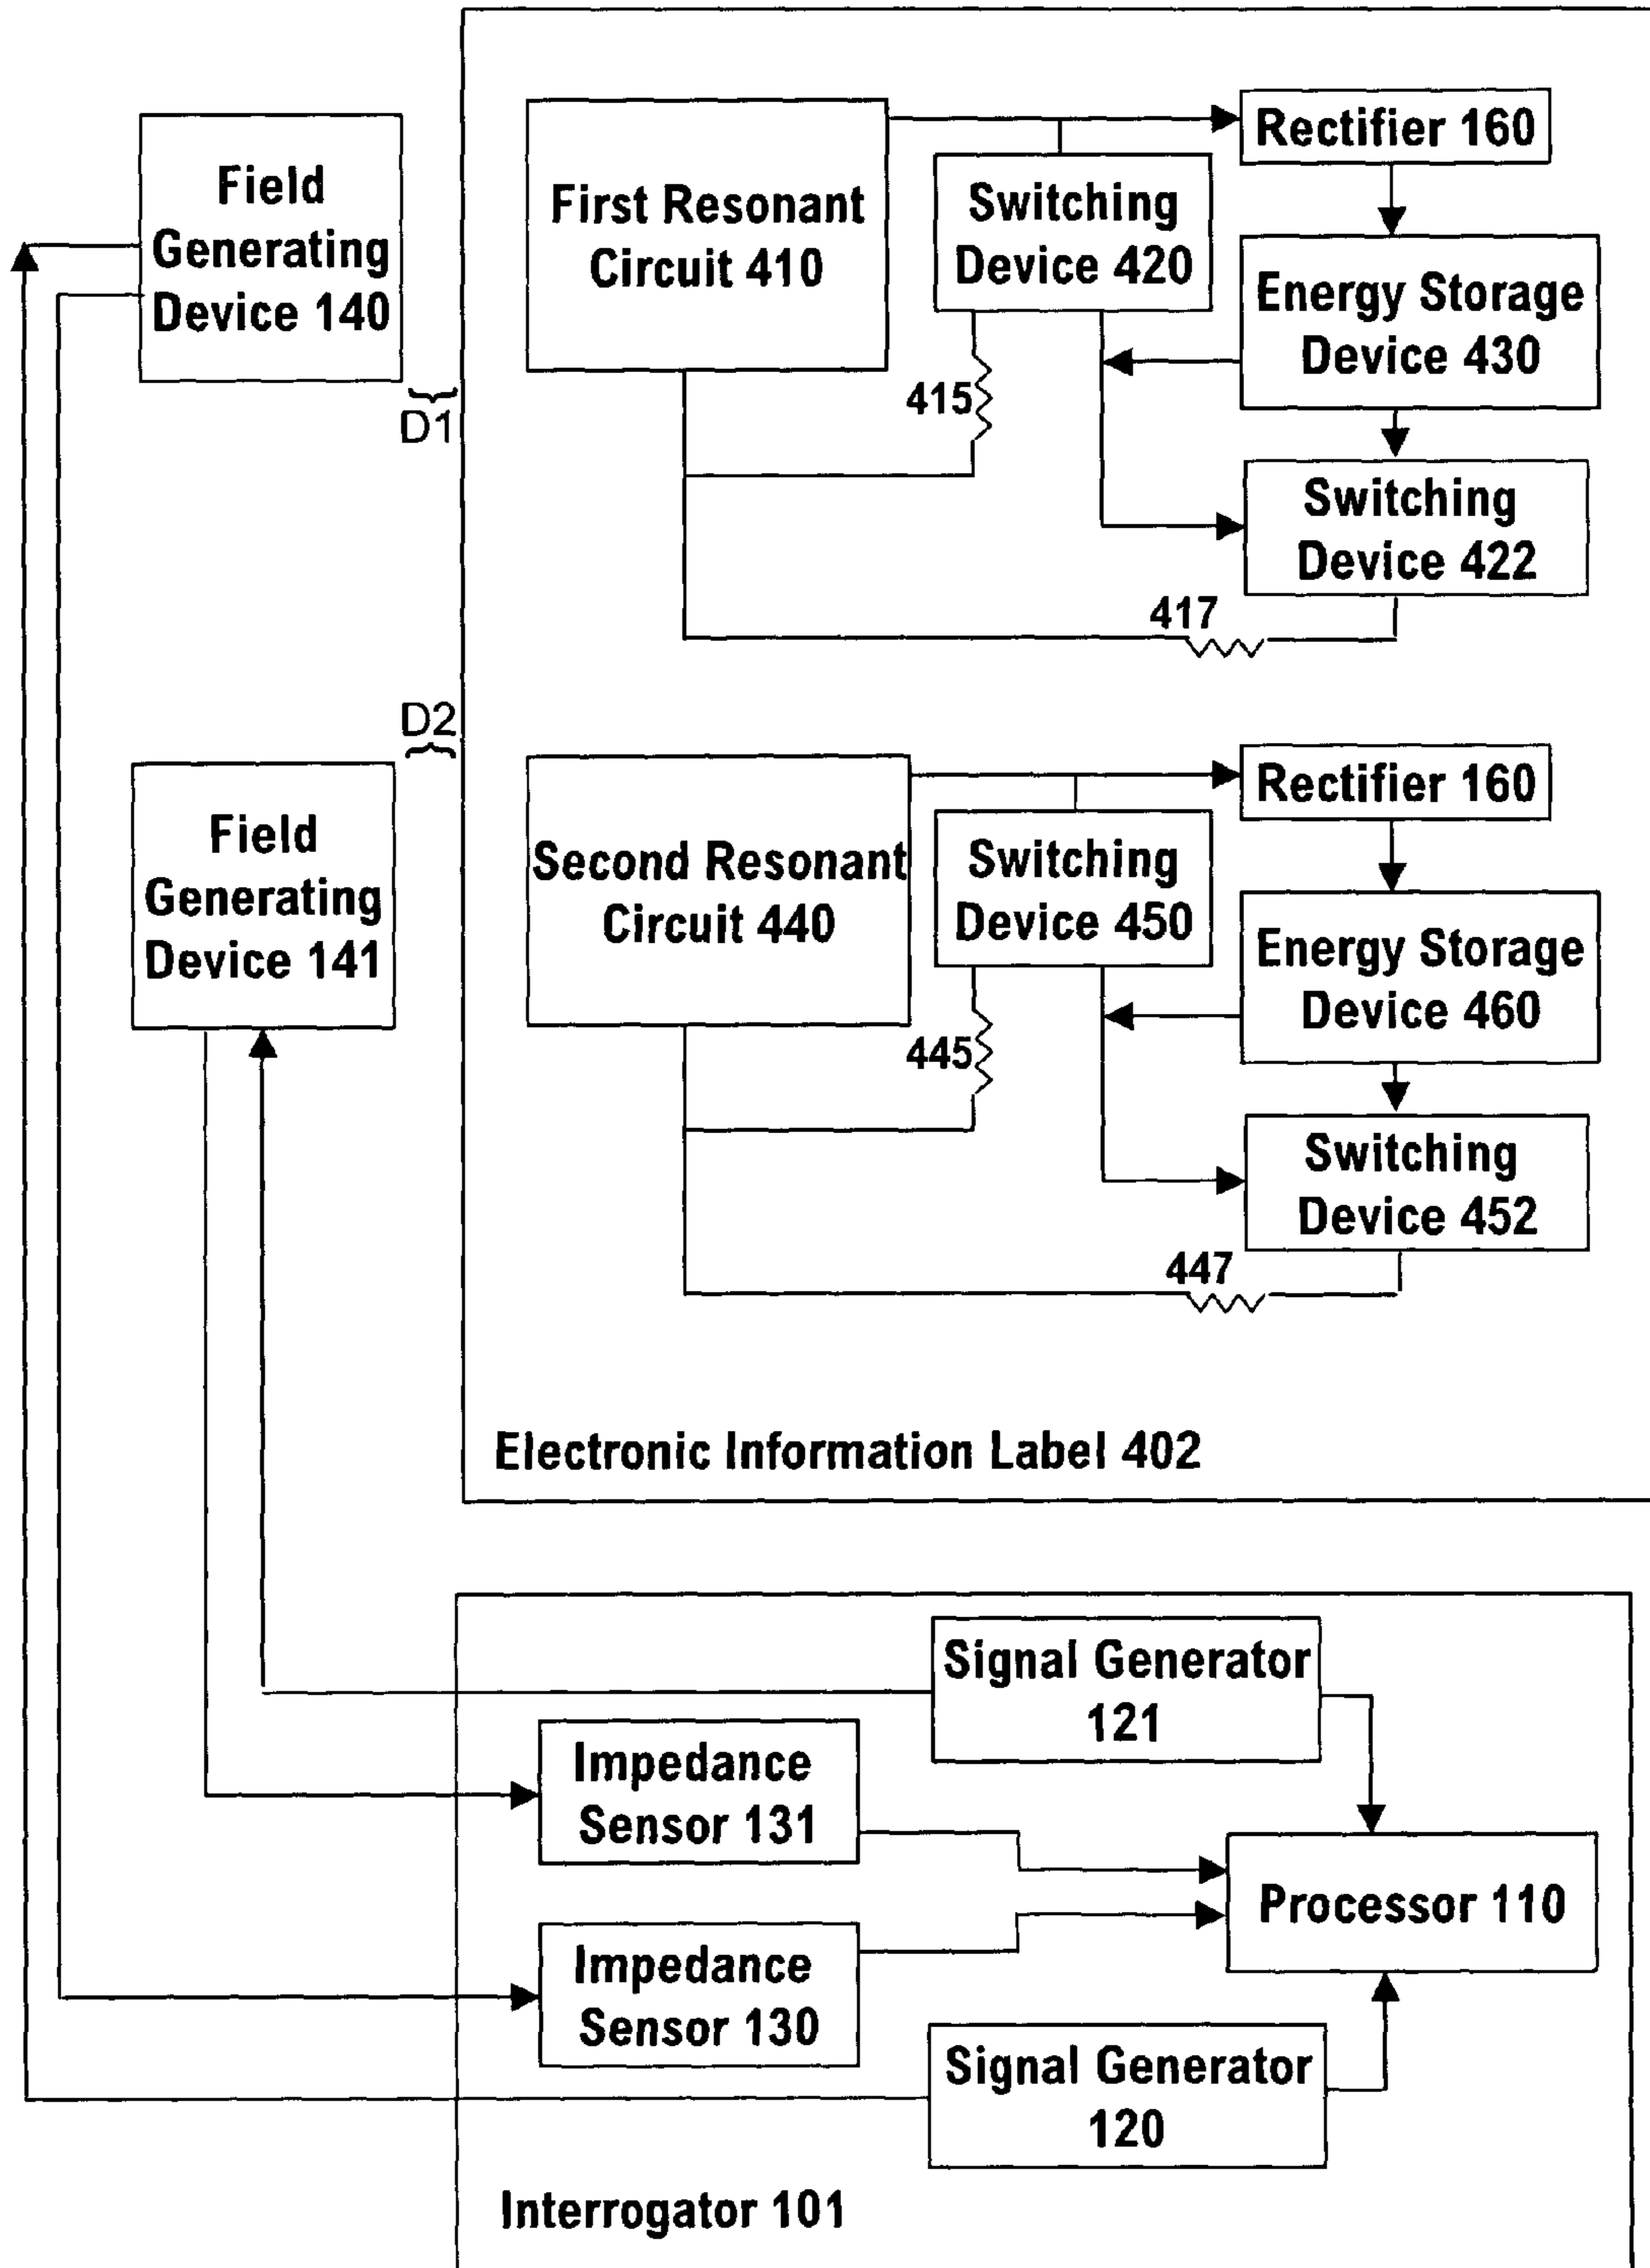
Field Generating Device 140

First Resonant Circuit 410

Switching Device 420

Rectifier 160

Energy Storage Device 430

415

D1

Switching Device 422

417

D2

Field Generating Device 141

Second Resonant Circuit 440

Switching Device 450

Rectifier 160

Energy Storage Device 460

445

Switching Device 452

447

Electronic Information Label 402

Signal Generator 121

Impedance Sensor 131

Processor 110

Impedance Sensor 130

Signal Generator 120

Interrogator 101